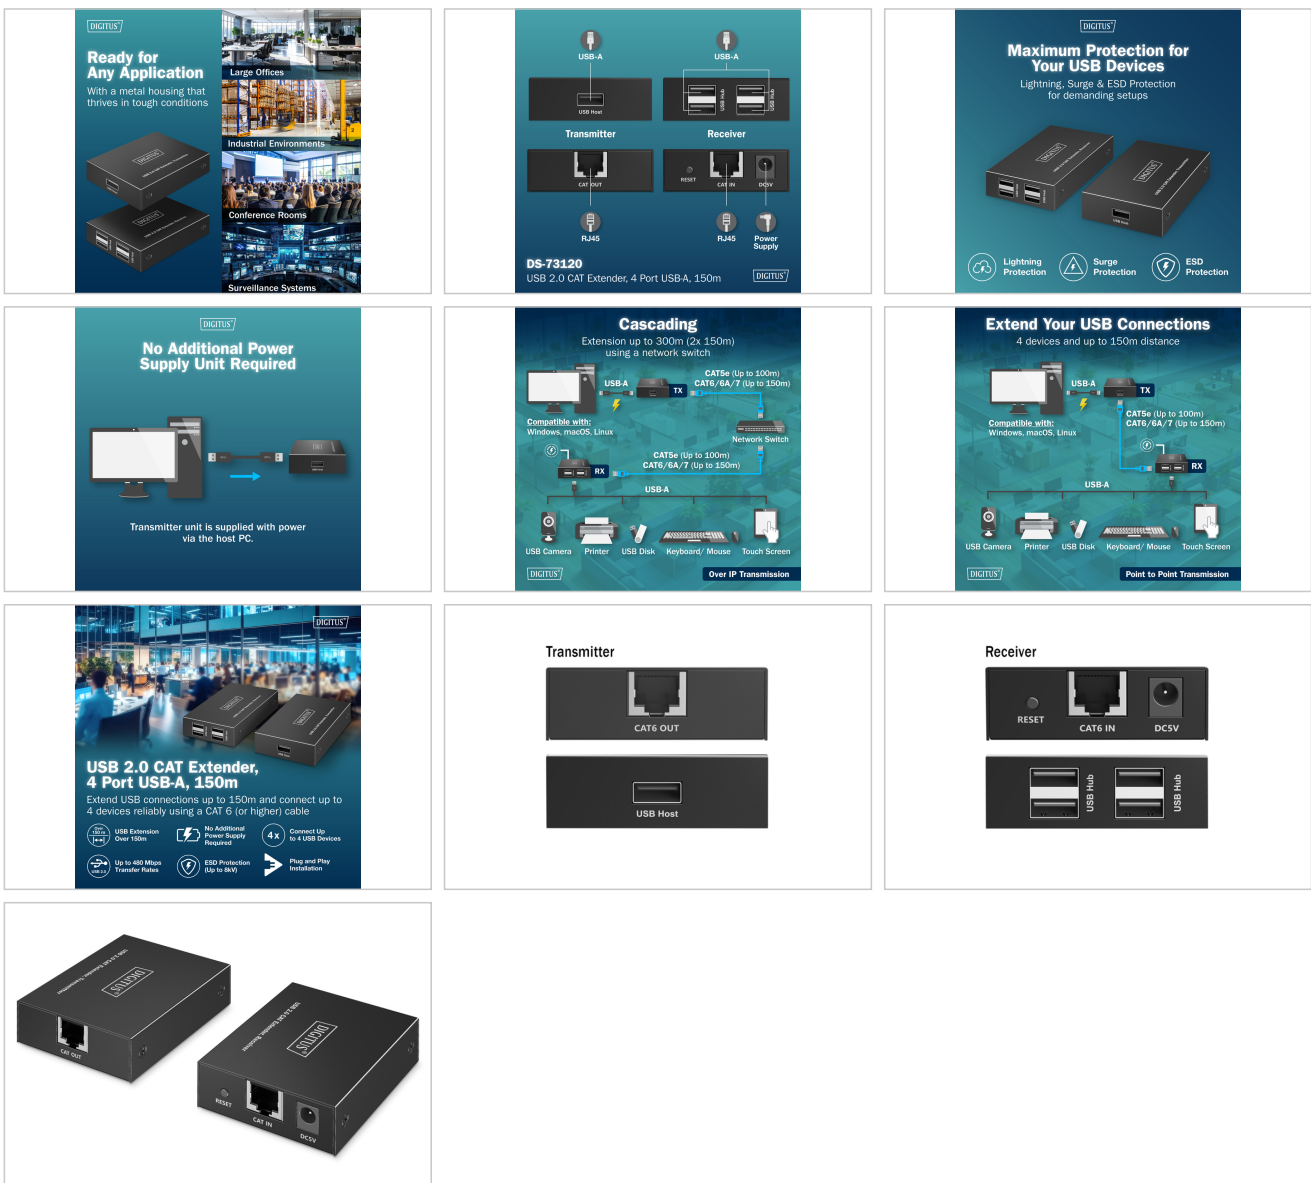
DIGITUS

Ready for Any Application

With a metal housing that thrives in tough conditions

Large Offices

Industrial Environments

Conference Rooms

Surveillance Systems

USB-A

USB-A

USB Host

USB Hub

USB Hub

Transmitter

Receiver

CAT OUT

RESET

CAT IN

DCSV

RJ45

RJ45

Power Supply

DS-73120

USB 2.0 CAT Extender, 4 Port USB-A, 150m

DIGITUS

DIGITUS

Maximum Protection for Your USB Devices

Lightning, Surge & ESD Protection for demanding setups

Lightning Protection

Surge Protection

ESD Protection

DIGITUS

No Additional Power Supply Unit Required

Transmitter unit is supplied with power via the host PC.

Cascading

Extension up to 300m (2x 150m) using a network switch

USB-A

TX

CAT5e (Up to 100m)
CAT6/6A/7 (Up to 150m)

Compatible with:
Windows, macOS, Linux

Network Switch

CAT5e (Up to 100m)
CAT6/6A/7 (Up to 150m)

RX

USB-A

USB Camera

Printer

USB Disk

Keyboard/ Mouse

Touch Screen

DIGITUS

Over IP Transmission

Extend Your USB Connections

4 devices and up to 150m distance

USB-A

TX

Compatible with:
Windows, macOS, Linux

CAT5e (Up to 100m)
CAT6/6A/7 (Up to 150m)

RX

USB-A

USB Camera

Printer

USB Disk

Keyboard/ Mouse

Touch Screen

DIGITUS

Point to Point Transmission

DIGITUS

USB 2.0 CAT Extender, 4 Port USB-A, 150m

Extend USB connections up to 150m and connect up to 4 devices reliably using a CAT 6 (or higher) cable

USB Extension Over 150m

No Additional Power Supply Required

4x

Connect Up to 4 USB Devices

Up to 480 Mbps Transfer Rates

ESD Protection (Up to 8kV)

Plug and Play Installation

Transmitter

CAT6 OUT

USB Host

Receiver

RESET

CAT6 IN

DC5V

USB Hub

USB Hub

DIGITUS

USB 2.0 CAT Extender Transmitter

CAT OUT

DIGITUS

USB 2.0 CAT Extender Receiver

RESET

CAT IN

DC5V